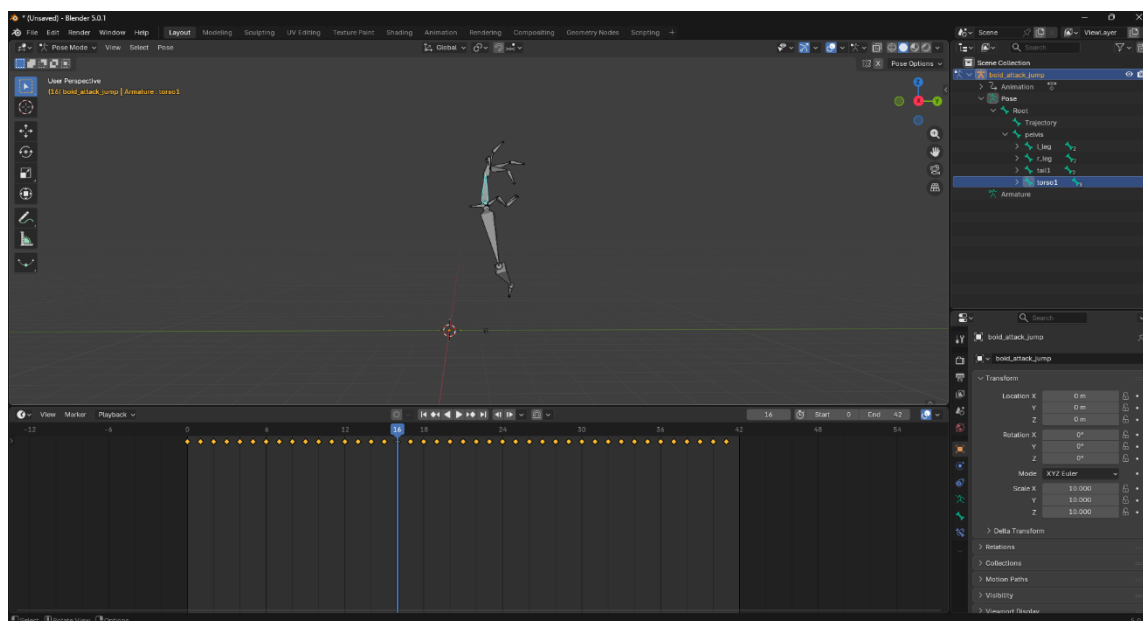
* (Unsaved) - Blender 5.0.1

File Edit Render Window Help Layout Modeling Sculpting UV Editing Texture Paint Shading Animation Rendering Compositing Geometry Nodes Scripting +

Scene ViewLayer

Pose Mode View Select Pose Global

Pose Options

User Perspective
(16) bold_attack_jump | Armature : torso1

Scene Collection
bold_attack_jump
Animation
Pose
Root
Trajectory
pelvis
l_leg
r_leg
tail1
torso1
Armature

bold_attack_jump
bold_attack_jump

Transform
Location X 0 m
Y 0 m
Z 0 m
Rotation X 0°
Y 0°
Z 0°
Mode XYZ Euler
Scale X 10.000
Y 10.000
Z 10.000

Delta Transform
Relations
Collections
Motion Paths
Visibility
Viewport Display

View Marker Playback
16 Start 0 End 42

-12 -6 0 6 12 16 18 24 30 36 42 48 54

Select Rotate View Options